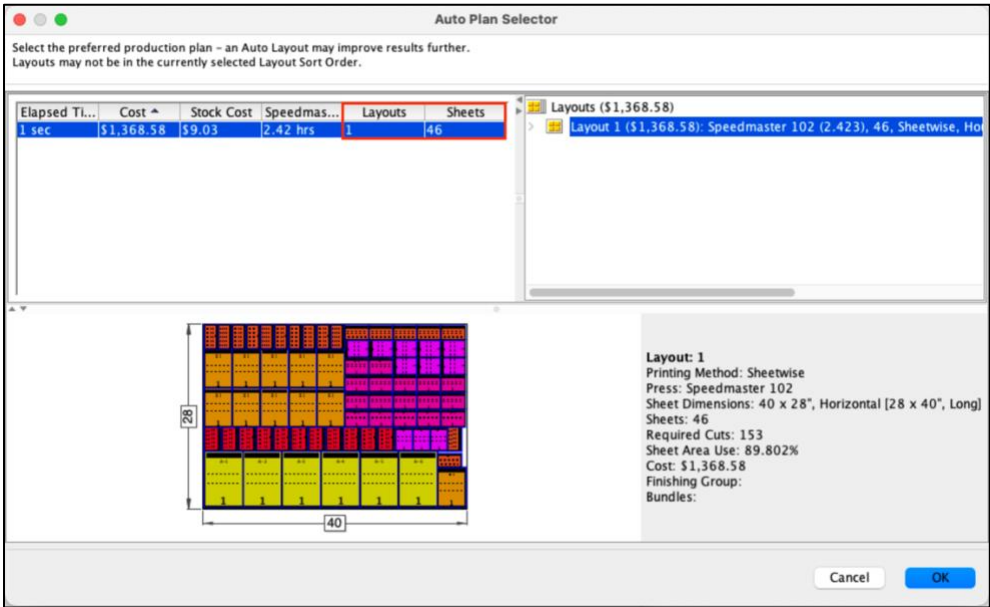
Auto Plan Selector

Select the preferred production plan – an Auto Layout may improve results further.
Layouts may not be in the currently selected Layout Sort Order.

| Elapsed Ti... | Cost ▲ | Stock Cost | Speedmas... | Layouts | Sheets |
|---|---|---|---|---|---|
| 1 sec | $1,368.58 | $9.03 | 2.42 hrs | 1 | 46 |

Layouts ($1,368.58)
Layout 1 ($1,368.58): Speedmaster 102 (2.423), 46, Sheetwise, Ho

28

40

1 1 1 1 1 1 1

Layout: 1
Printing Method: Sheetwise
Press: Speedmaster 102
Sheet Dimensions: 40 x 28", Horizontal [28 x 40", Long]
Sheets: 46
Required Cuts: 153
Sheet Area Use: 89.802%
Cost: $1,368.58
Finishing Group:
Bundles:

Cancel
OK